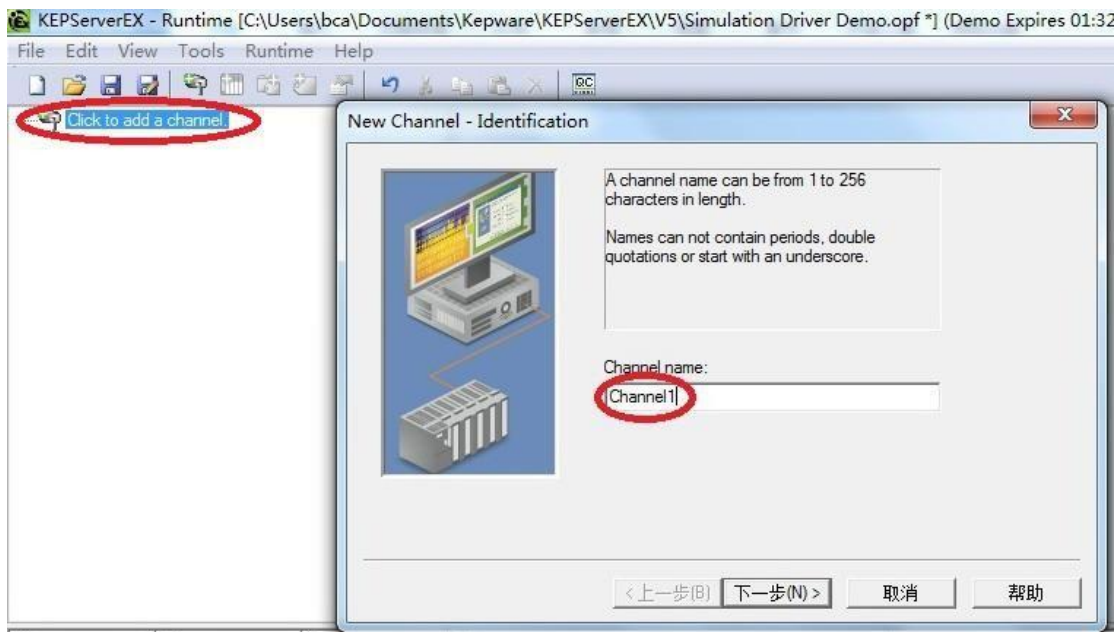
KEPServerEX - Runtime [C:\Users\bca\Documents\Kepware\KEPServerEX\V5\Simulation Driver Demo.opf *] (Demo Expires 01:32

File Edit View Tools Runtime Help

Click to add a channel.

New Channel - Identification

A channel name can be from 1 to 256 characters in length.

Names can not contain periods, double quotations or start with an underscore.

Channel name:

Channel1

< 上一步(B) 下一步(N) > 取消 帮助